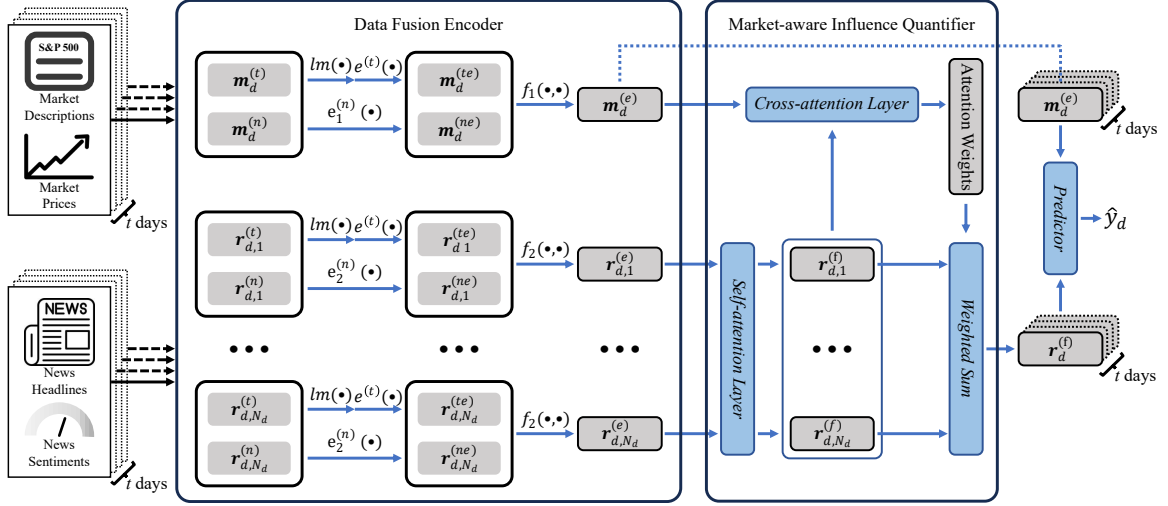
S&P 500

Market Descriptions

Market Prices

$t$ days

NEWS

News Headlines

News Sentiments

$t$ days

Data Fusion Encoder

$\boldsymbol{m}_d^{(t)}$

$\boldsymbol{m}_d^{(n)}$

$lm(\bullet)\, e^{(t)}(\bullet)$

$e_1^{(n)}(\bullet)$

$\boldsymbol{m}_d^{(te)}$

$\boldsymbol{m}_d^{(ne)}$

$f_1(\bullet,\bullet)$

$\boldsymbol{m}_d^{(e)}$

$\boldsymbol{r}_{d,1}^{(t)}$

$\boldsymbol{r}_{d,1}^{(n)}$

$lm(\bullet)\, e^{(t)}(\bullet)$

$e_2^{(n)}(\bullet)$

$\boldsymbol{r}_{d\,1}^{(te)}$

$\boldsymbol{r}_{d,1}^{(ne)}$

$f_2(\bullet,\bullet)$

$\boldsymbol{r}_{d,1}^{(e)}$

• • •

• • •

• • •

$\boldsymbol{r}_{d,N_d}^{(t)}$

$\boldsymbol{r}_{d,N_d}^{(n)}$

$lm(\bullet)\, e^{(t)}(\bullet)$

$e_2^{(n)}(\bullet)$

$\boldsymbol{r}_{d,N_d}^{(te)}$

$\boldsymbol{r}_{d,N_d}^{(ne)}$

$f_2(\bullet,\bullet)$

$\boldsymbol{r}_{d,N_d}^{(e)}$

Market-aware Influence Quantifier

Cross-attention Layer

Attention Weights

Self-attention Layer

$\boldsymbol{r}_{d,1}^{(f)}$

• • •

$\boldsymbol{r}_{d,N_d}^{(f)}$

Weighted Sum

$\boldsymbol{m}_d^{(e)}$

$t$ days

Predictor

$\hat{y}_d$

$\boldsymbol{r}_d^{(f)}$

$t$ days